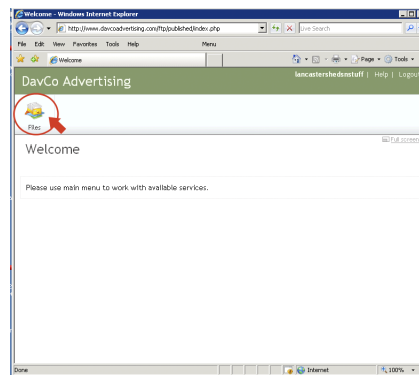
Welcome - Windows Internet Explorer

http://www.davcoadvertising.com/ftp/published/index.php

Live Search

File Edit View Favorites Tools Help

Menu

Welcome

Page Tools

DavCo Advertising

lancastershedsnstuff | Help | Logout

Files

Full screen

Welcome

Please use main menu to work with available services.

Done

Internet

100%